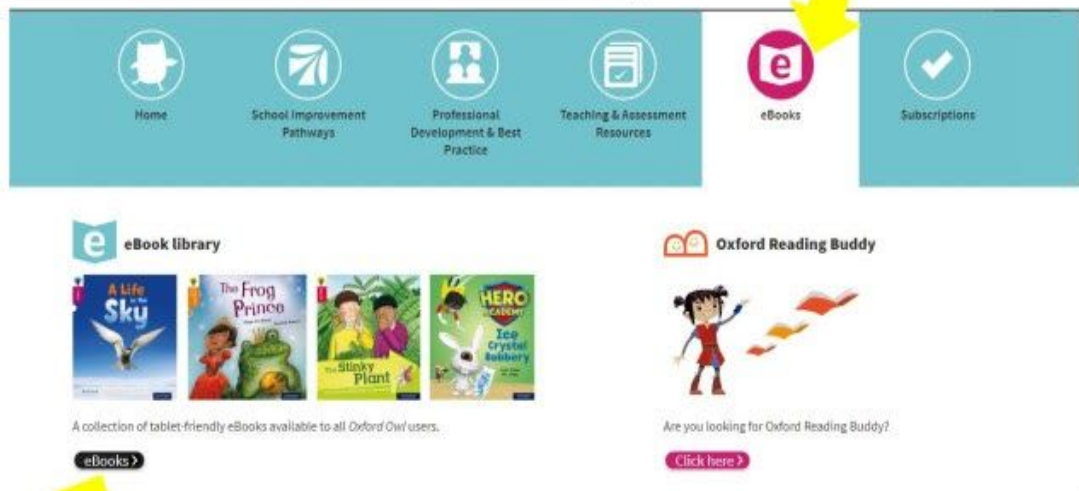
Home

School Improvement Pathways

Professional Development & Best Practice

Teaching & Assessment Resources

eBooks

Subscriptions

eBook library

A Life in the Sky

The Frog Prince

The Stinky Plant

HERO ACADEMY Ice Crystal Robbery

A collection of tablet-friendly eBooks available to all *Oxford Owl* users.

eBooks ›

Oxford Reading Buddy

Are you looking for Oxford Reading Buddy?

Click here ›